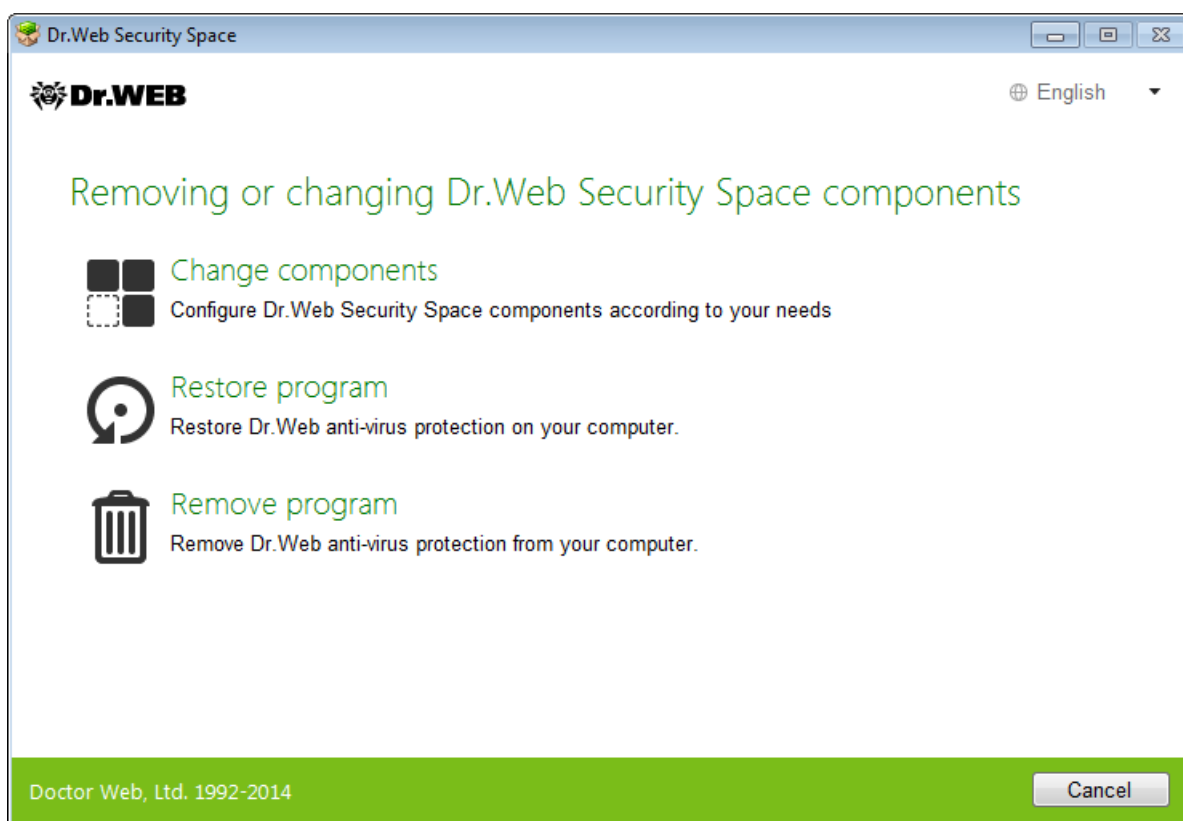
Dr.Web Security Space

Dr.WEB

English

Removing or changing Dr.Web Security Space components

Change components
Configure Dr.Web Security Space components according to your needs

Restore program
Restore Dr.Web anti-virus protection on your computer.

Remove program
Remove Dr.Web anti-virus protection from your computer.

Doctor Web, Ltd. 1992-2014

Cancel